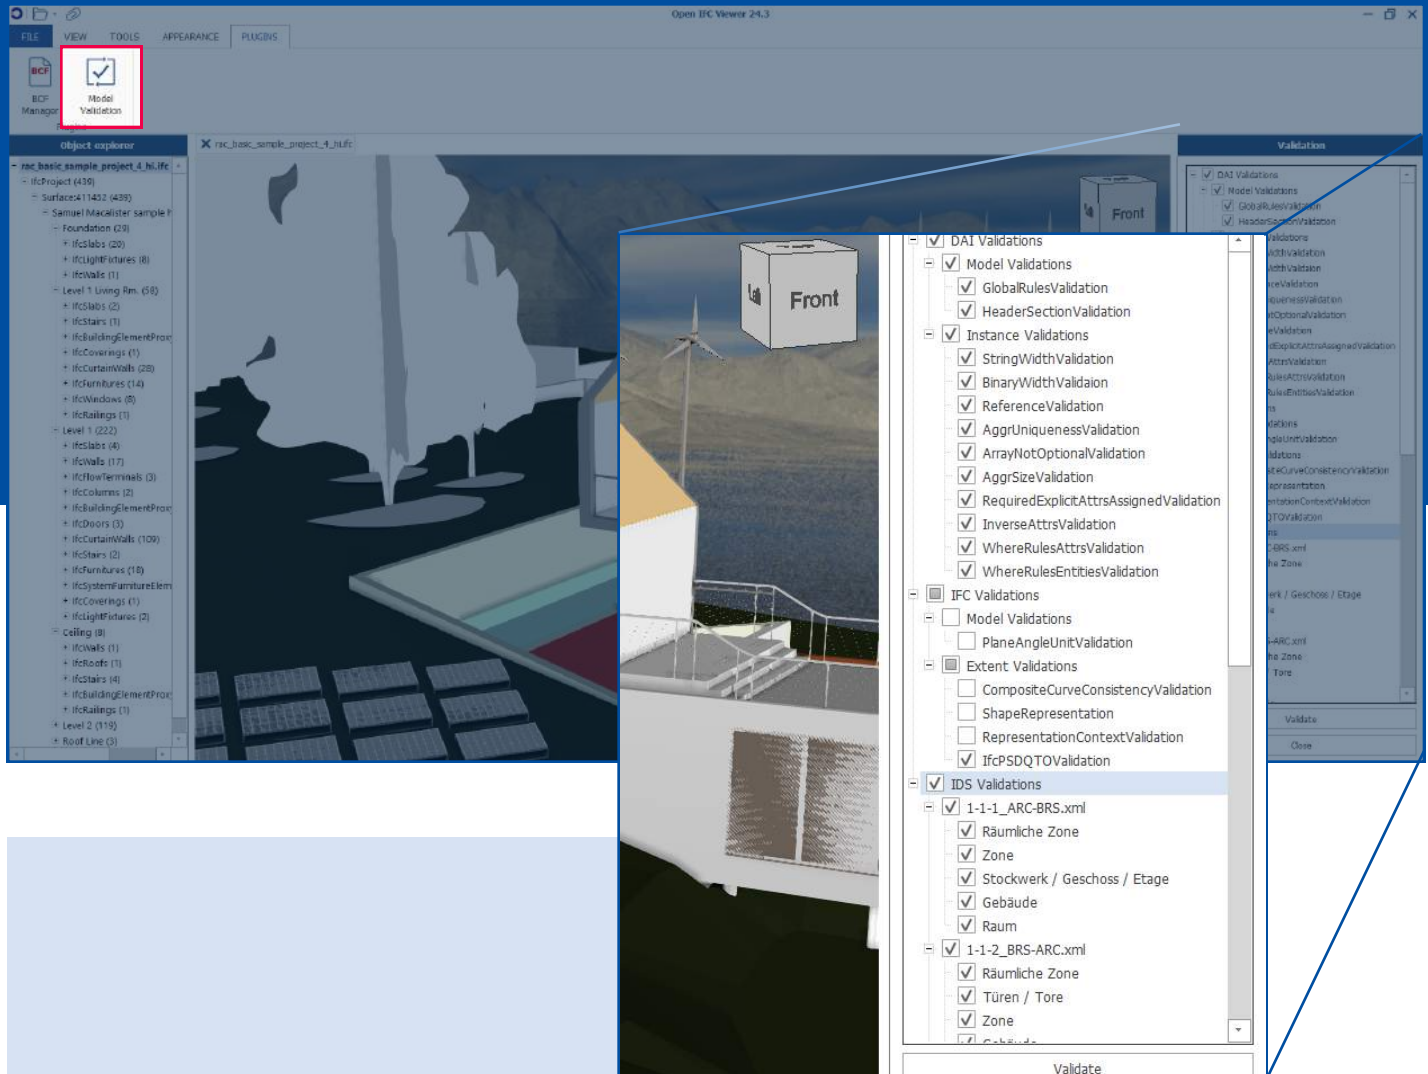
Open IFC Viewer 24.3

FILE VIEW TOOLS APPEARANCE PLUGINS

BCF Manager

Model Validation

Object explorer

rac_basic_sample_project_4_hi.ifc

IfcProject (439)
Surface:411432 (439)
Samuel Macalister sample h
Foundation (29)
IfcSlabs (20)
IfcLightFixtures (8)
IfcWalls (1)
Level 1 Living Rm. (58)
IfcSlabs (2)
IfcStairs (1)
IfcBuildingElementProx
IfcCoverings (1)
IfcCurtainWalls (28)
IfcFurnitures (14)
IfcWindows (8)
IfcRailings (1)
Level 1 (222)
IfcSlabs (4)
IfcWalls (17)
IfcFlowTerminals (3)
IfcColumns (2)
IfcBuildingElementProx
IfcDoors (3)
IfcCurtainWalls (109)
IfcStairs (2)
IfcFurnitures (18)
IfcSystemFurnitureElem
IfcCoverings (1)
IfcLightFixtures (2)
Ceiling (8)
IfcWalls (1)
IfcRoofs (1)
IfcStairs (4)
IfcBuildingElementProx
IfcRailings (1)
Level 2 (119)
Roof Line (3)

rac_basic_sample_project_4_hi.ifc

Front

Validation

DAI Validations
Model Validations
GlobalRulesValidation
HeaderSectionValidation
Instance Validations
StringWidthValidation
BinaryWidthValidaion
ReferenceValidation
AggrUniquenessValidation
ArrayNotOptionalValidation
AggrSizeValidation
RequiredExplicitAttrsAssignedValidation
InverseAttrsValidation
WhereRulesAttrsValidation
WhereRulesEntitiesValidation
IFC Validations
Model Validations
PlaneAngleUnitValidation
Extent Validations
CompositeCurveConsistencyValidation
ShapeRepresentation
RepresentationContextValidation
IfcPSDQTOValidation
IDS Validations
1-1-1_ARC-BRS.xml
Räumliche Zone
Zone
Stockwerk / Geschoss / Etage
Gebäude
Raum
1-1-2_BRS-ARC.xml
Räumliche Zone
Türen / Tore
Zone
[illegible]

Validate

Close